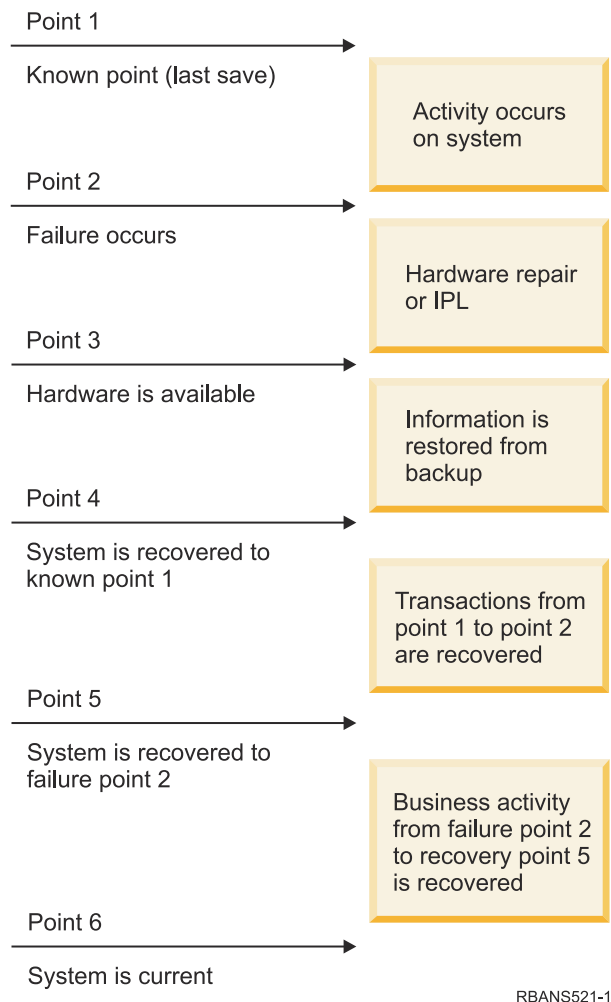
Point 1

Known point (last save)

Activity occurs on system

Point 2

Failure occurs

Hardware repair or IPL

Point 3

Hardware is available

Information is restored from backup

Point 4

System is recovered to known point 1

Transactions from point 1 to point 2 are recovered

Point 5

System is recovered to failure point 2

Business activity from failure point 2 to recovery point 5 is recovered

Point 6

System is current

RBANS521-1